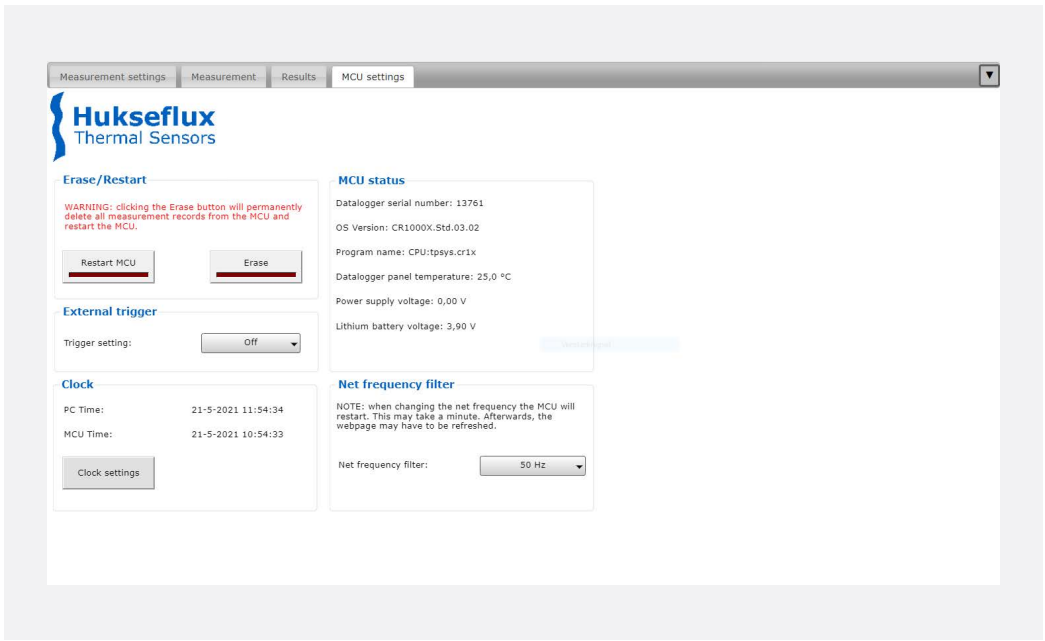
Measurement settings | Measurement | Results | MCU settings

Hukseflux
Thermal Sensors

Erase/Restart

WARNING: clicking the Erase button will permanently delete all measurement records from the MCU and restart the MCU.

Restart MCU

Erase

External trigger

Trigger setting: Off

Clock

PC Time: 21-5-2021 11:54:34

MCU Time: 21-5-2021 10:54:33

Clock settings

MCU status

Datalogger serial number: 13761

OS Version: CR1000X.Std.03.02

Program name: CPU:tpsys.cr1x

Datalogger panel temperature: 25,0 °C

Power supply voltage: 0,00 V

Lithium battery voltage: 3,90 V

Net frequency filter

NOTE: when changing the net frequency the MCU will restart. This may take a minute. Afterwards, the webpage may have to be refreshed.

Net frequency filter: 50 Hz